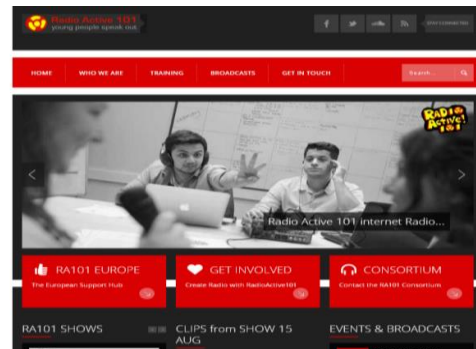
Radio Active 101
young people speak out

STAY CONNECTED

HOME
WHO WE ARE
TRAINING
BROADCASTS
GET IN TOUCH

Search...

RADIO ACTIVE 101

Radio Active 101 internet Radio...

RA101 EUROPE
The European Support Hub

GET INVOLVED
Create Radio with RadioActive101

CONSORTIUM
Contact the RA101 Consortium

RA101 SHOWS

CLIPS from SHOW 15 AUG

EVENTS & BROADCASTS